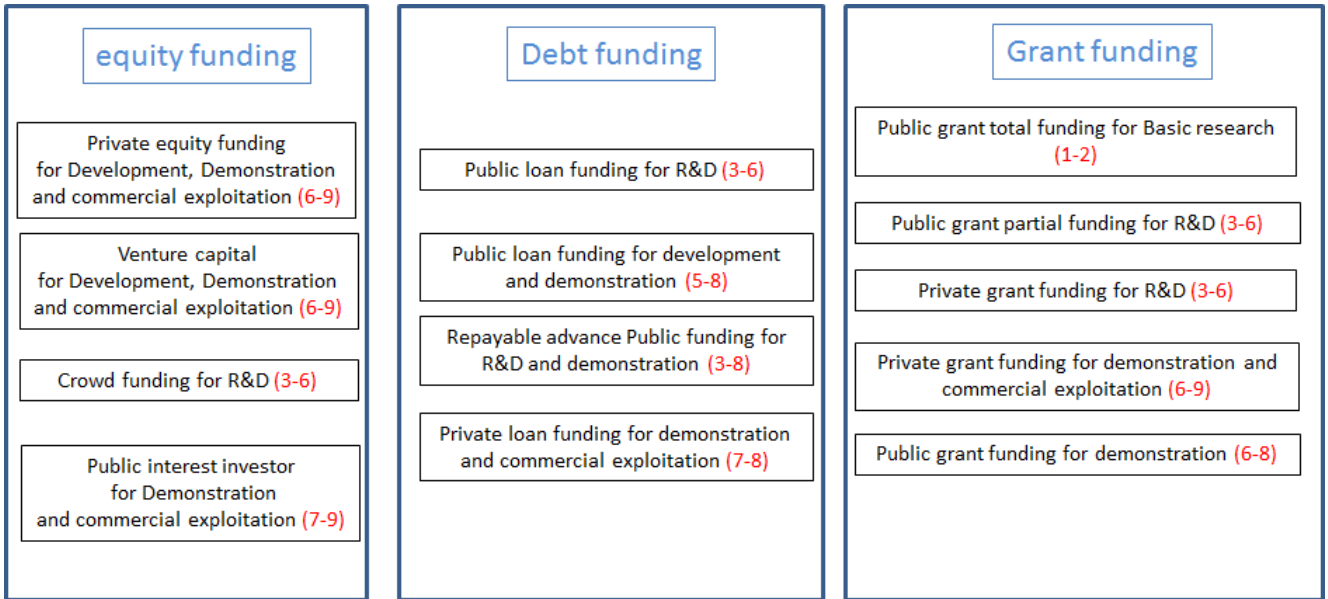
equity funding

Private equity funding for Development, Demonstration and commercial exploitation (6-9)

Venture capital for Development, Demonstration and commercial exploitation (6-9)

Crowd funding for R&D (3-6)

Public interest investor for Demonstration and commercial exploitation (7-9)

Debt funding

Public loan funding for R&D (3-6)

Public loan funding for development and demonstration (5-8)

Repayable advance Public funding for R&D and demonstration (3-8)

Private loan funding for demonstration and commercial exploitation (7-8)

Grant funding

Public grant total funding for Basic research (1-2)

Public grant partial funding for R&D (3-6)

Private grant funding for R&D (3-6)

Private grant funding for demonstration and commercial exploitation (6-9)

Public grant funding for demonstration (6-8)